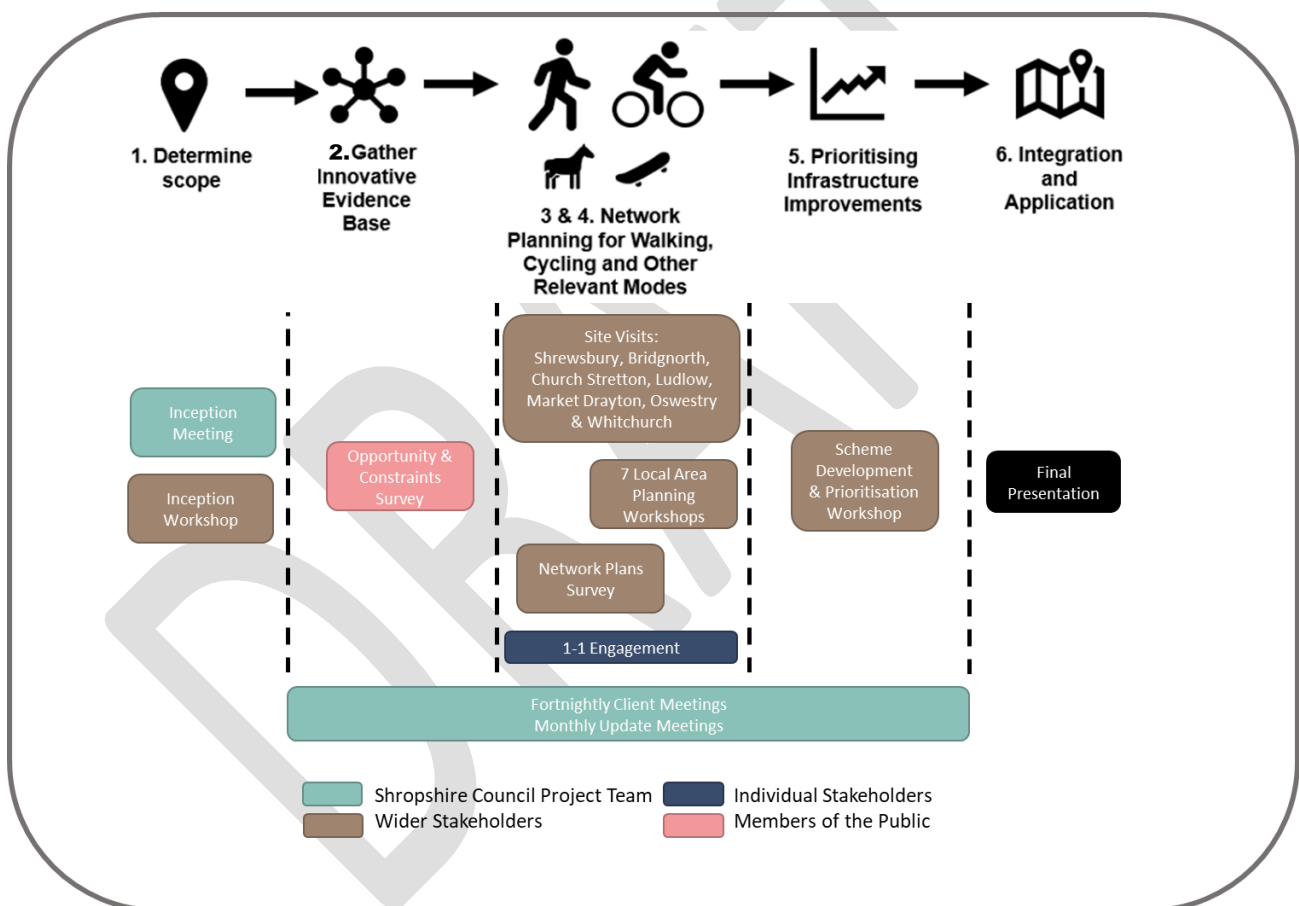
1. Determine scope

2. Gather Innovative Evidence Base

3 & 4. Network Planning for Walking, Cycling and Other Relevant Modes

5. Prioritising Infrastructure Improvements

6. Integration and Application

Inception Meeting

Inception Workshop

Opportunity & Constraints Survey

Site Visits: Shrewsbury, Bridgnorth, Church Stretton, Ludlow, Market Drayton, Oswestry & Whitchurch

7 Local Area Planning Workshops

Network Plans Survey

1-1 Engagement

Scheme Development & Prioritisation Workshop

Final Presentation

Fortnightly Client Meetings
Monthly Update Meetings

Shropshire Council Project Team
Wider Stakeholders
Individual Stakeholders
Members of the Public

DRAFT